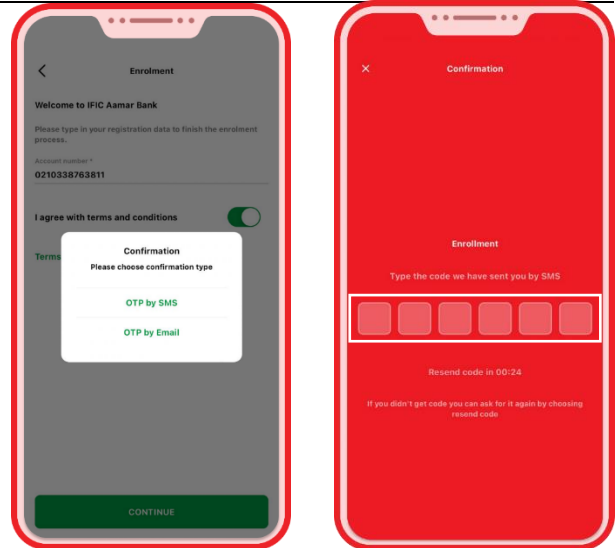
Enrolment

Welcome to IFIC Aamar Bank

Please type in your registration data to finish the enrolment process.

Account number *
0210338763811

I agree with terms and conditions

Terms

Confirmation
Please choose confirmation type

OTP by SMS

OTP by Email

CONTINUE

Confirmation

Enrollment

Type the code we have sent you by SMS

Resend code in 00:24

If you didn't get code you can ask for it again by choosing resend code